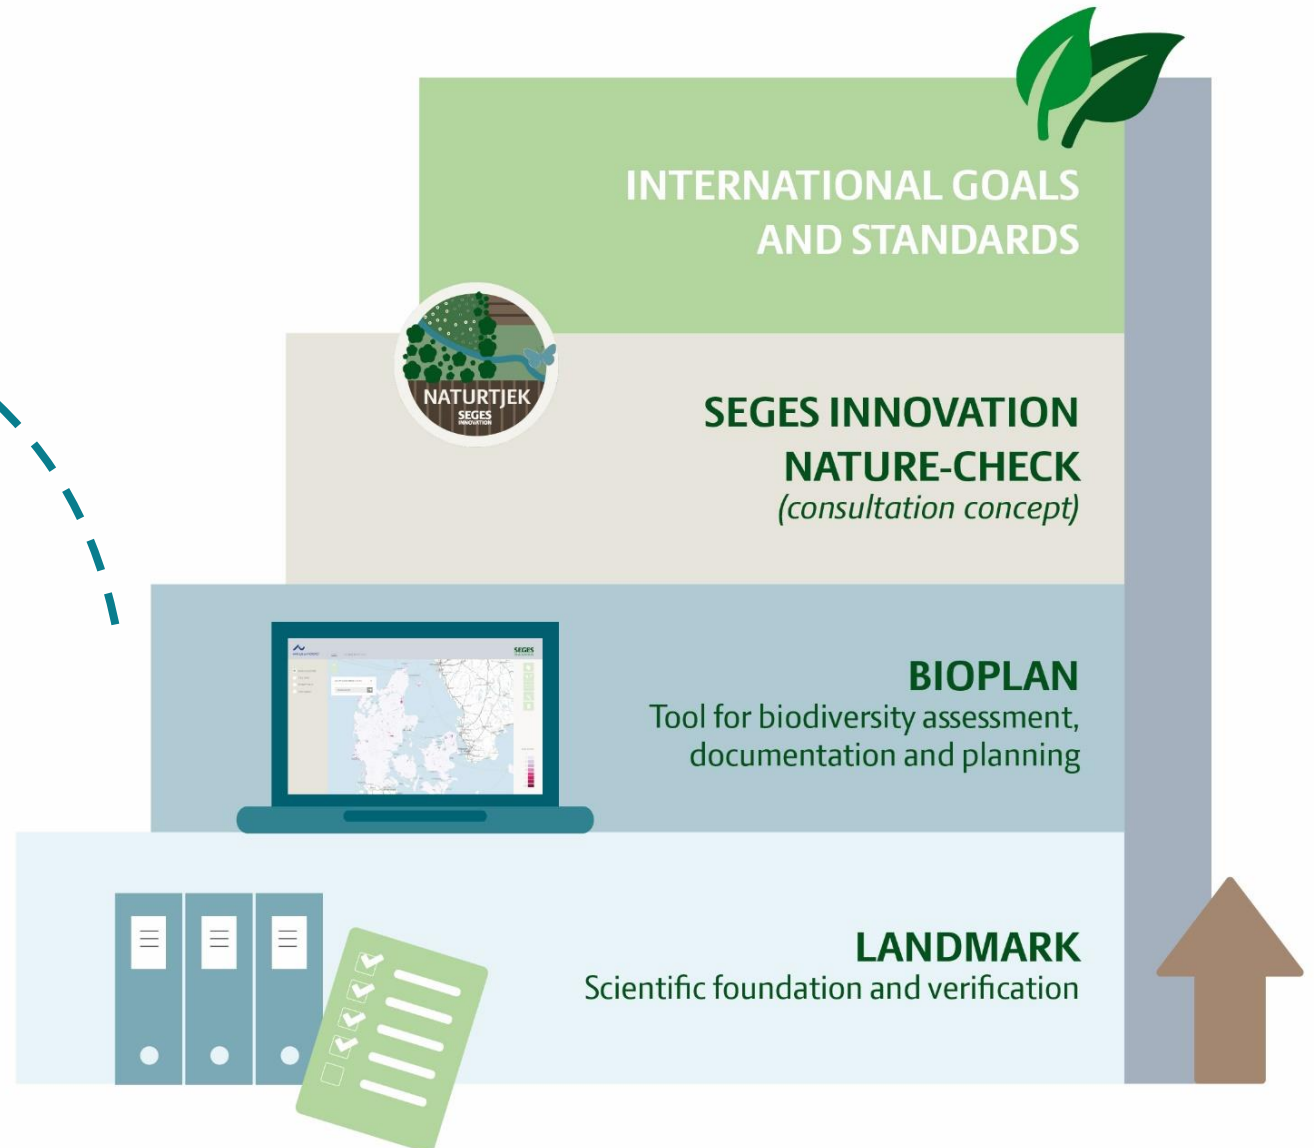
INTERNATIONAL GOALS AND STANDARDS

NATURTJEK
SEGES

SEGES INNOVATION NATURE-CHECK
(consultation concept)

SEGES

BIOPLAN
Tool for biodiversity assessment, documentation and planning

LANDMARK
Scientific foundation and verification